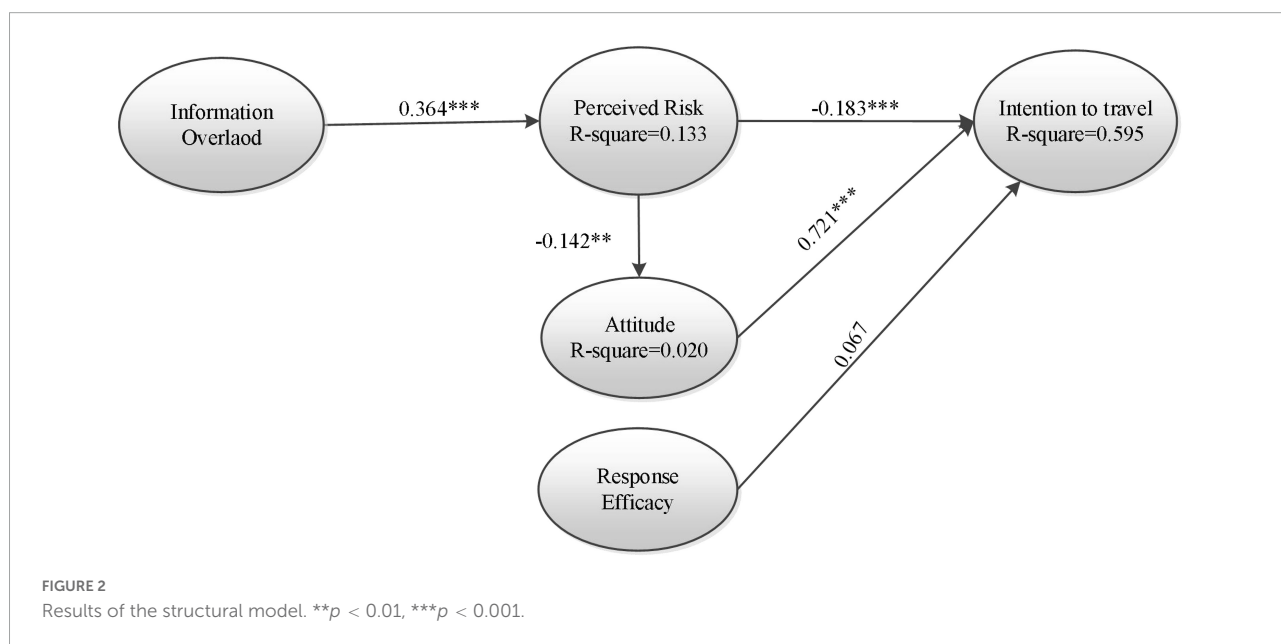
Information Overlaod

0.364***

Perceived Risk R-square=0.133

-0.183***

Intention to travel R-square=0.595

-0.142**

0.721***

Attitude R-square=0.020

0.067

Response Efficacy

FIGURE 2
Results of the structural model. $^{**}p < 0.01$, $^{***}p < 0.001$.